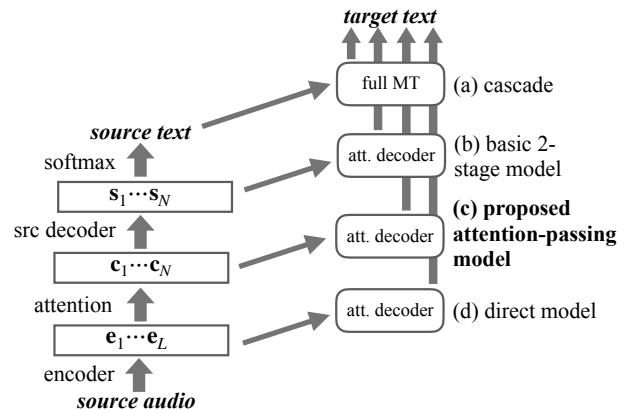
target text

full MT
(a) cascade

source text

softmax

$\mathbf{s}_1 \cdots \mathbf{s}_N$

att. decoder
(b) basic 2-stage model

src decoder

$\mathbf{c}_1 \cdots \mathbf{c}_N$

att. decoder
(c) proposed attention-passing model

attention

$\mathbf{e}_1 \cdots \mathbf{e}_L$

att. decoder
(d) direct model

encoder

source audio